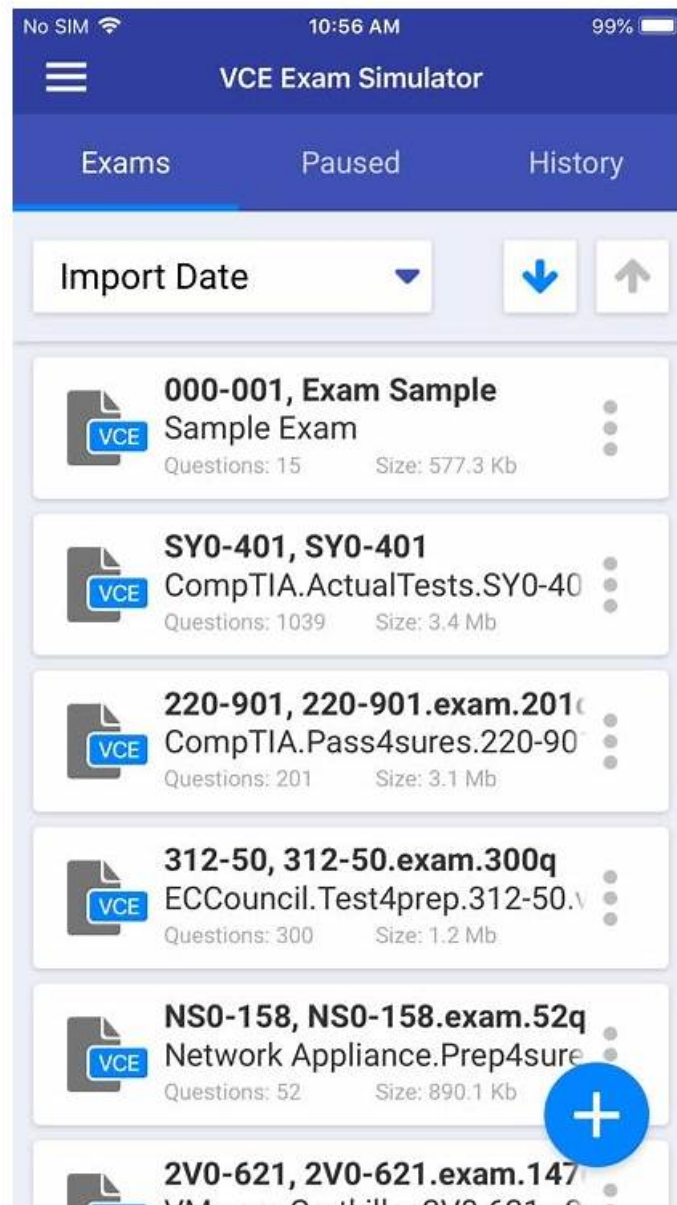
No SIM 10:56 AM 99%

VCE Exam Simulator

Exams Paused History

Import Date

VCE
000-001, Exam Sample
Sample Exam
Questions: 15 Size: 577.3 Kb

VCE
SY0-401, SY0-401
CompTIA.ActualTests.SY0-40
Questions: 1039 Size: 3.4 Mb

VCE
220-901, 220-901.exam.201
CompTIA.Pass4sures.220-90
Questions: 201 Size: 3.1 Mb

VCE
312-50, 312-50.exam.300q
ECCouncil.Test4prep.312-50.
Questions: 300 Size: 1.2 Mb

VCE
NS0-158, NS0-158.exam.52q
Network Appliance.Prep4sure
Questions: 52 Size: 890.1 Kb

2V0-621, 2V0-621.exam.147
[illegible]